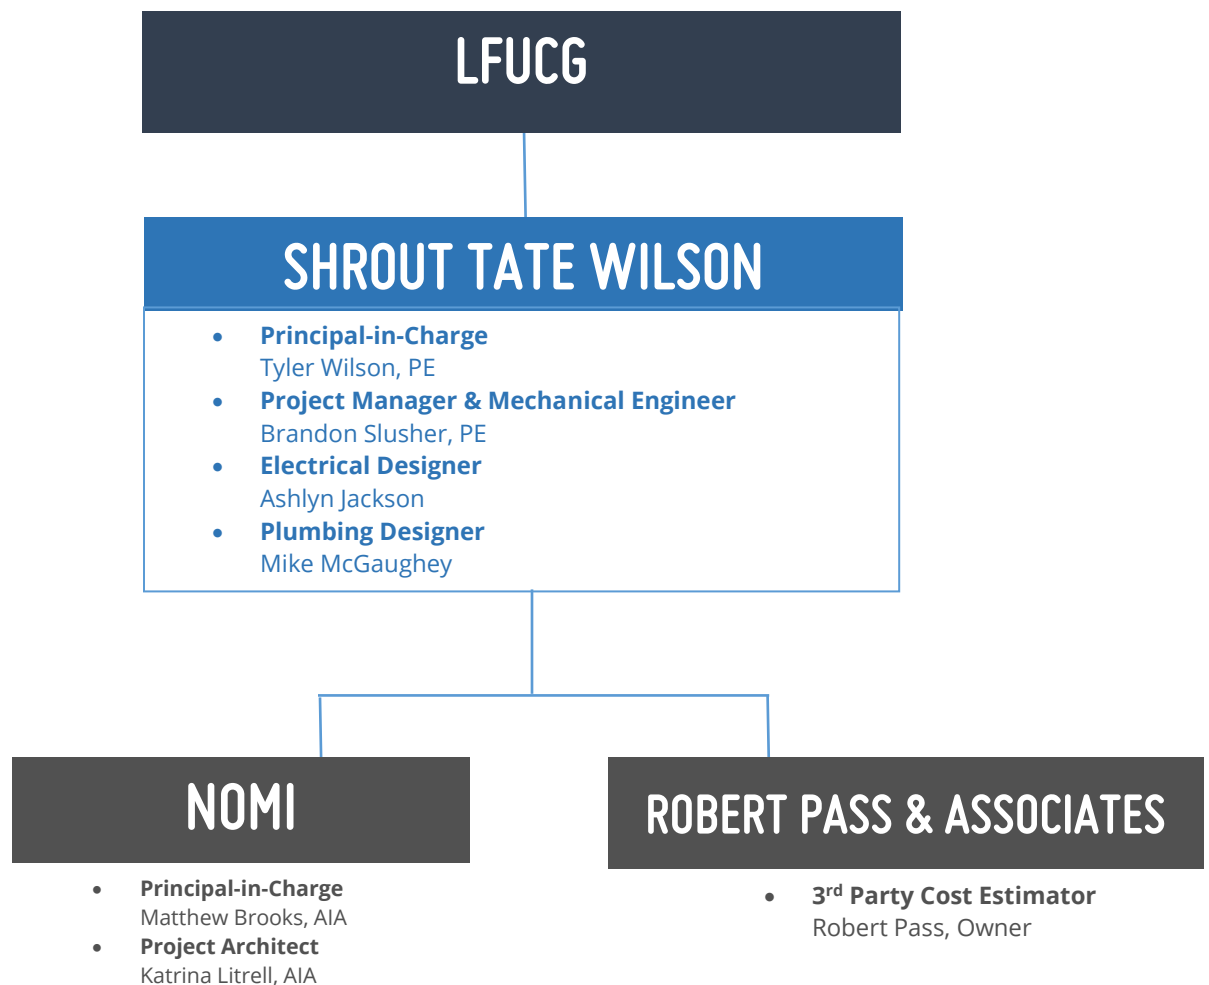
LFUCG

SHROUT TATE WILSON

- **Principal-in-Charge**
  Tyler Wilson, PE
- **Project Manager & Mechanical Engineer**
  Brandon Slusher, PE
- **Electrical Designer**
  Ashlyn Jackson
- **Plumbing Designer**
  Mike McGaughey

NOMI

- **Principal-in-Charge**
  Matthew Brooks, AIA
- **Project Architect**
  Katrina Litrell, AIA

ROBERT PASS & ASSOCIATES

- **3$^{rd}$ Party Cost Estimator**
  Robert Pass, Owner